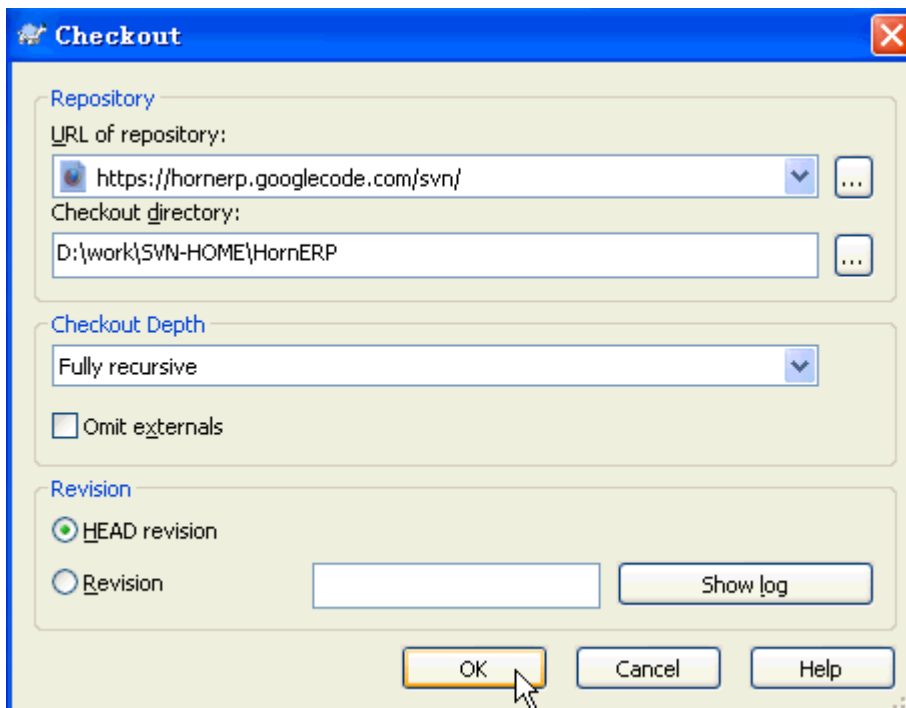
Checkout

Repository

URL of repository:

https://hornerp.googlecode.com/svn/

...

Checkout directory:

D:\work\SVN-HOME\HornERP

...

Checkout Depth

Fully recursive

Omit externals

Revision

HEAD revision

Revision

Show log

OK

Cancel

Help